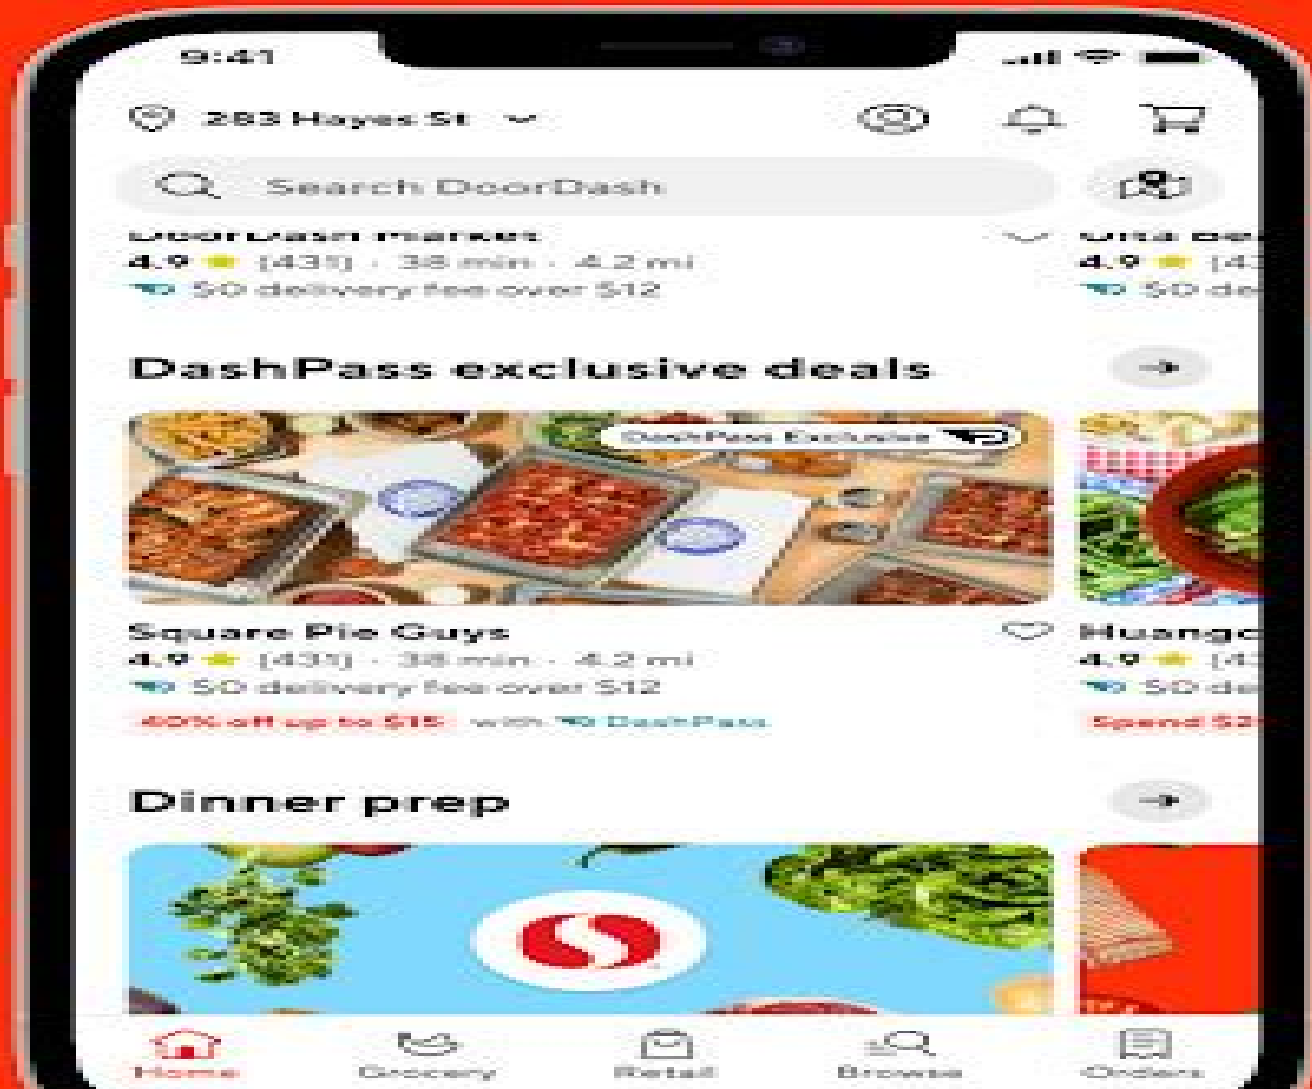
9:41

283 Hayes St

Search DoorDash

DoorDash Market
4.9 ★ (431) · 38 min · 4.2 mi
$0 delivery fee over $12

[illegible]
4.9 ★ (4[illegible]
$0 de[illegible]

DashPass exclusive deals

DashPass Exclusive

Square Pie Guys
4.9 ★ (431) · 38 min · 4.2 mi
$0 delivery fee over $12
40% off up to $15 with DashPass

Huang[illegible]
4.9 ★ (4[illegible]
$0 de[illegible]
Spend $2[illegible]

Dinner prep

Home
Grocery
Retail
Browse
Orders